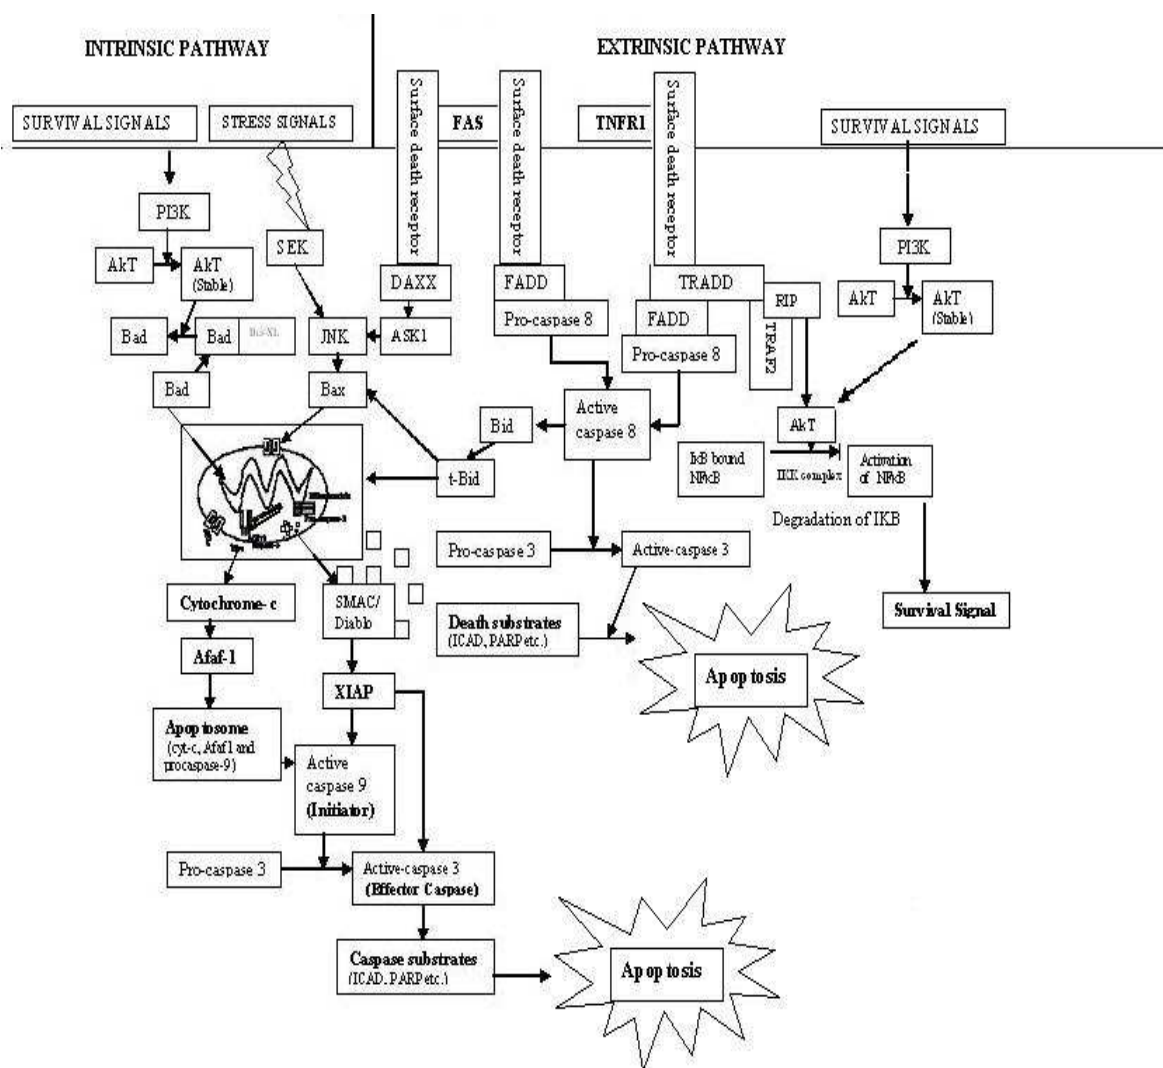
INTRINSIC PATHWAY

EXTRINSIC PATHWAY

SURVIVAL SIGNALS

STRESS SIGNALS

Surface death receptor

FAS

Surface death receptor

TNFR1

Surface death receptor

SURVIVAL SIGNALS

PI3K

AkT

AkT (Stable)

SEK

DAXX

FADD

TRADD

RIP

PI3K

AkT

AkT (Stable)

Bad

Bad

Bcl-XL

JNK

ASK1

Pro-caspase 8

FADD

TRAF2

Pro-caspase 8

Bad

Bax

Active caspase 8

Bid

AkT

IkB bound NFkB

IKK complex

Activation of NFkB

t-Bid

Degradation of IKB

Pro-caspase 3

Active-caspase 3

Cytochrome- c

SMAC/ Diablo

Death substrates (ICAD, PARP etc.)

Survival Signal

Afaf-1

Ap op tosis

XIAP

Apop tosome (cyt-c, Afaf1 and procaspase-9)

Active caspase 9 (Initiator)

Pro-caspase 3

Active-caspase 3 (Effector Caspase)

Caspase substrates (ICAD, PARP etc.)

Ap op tosis